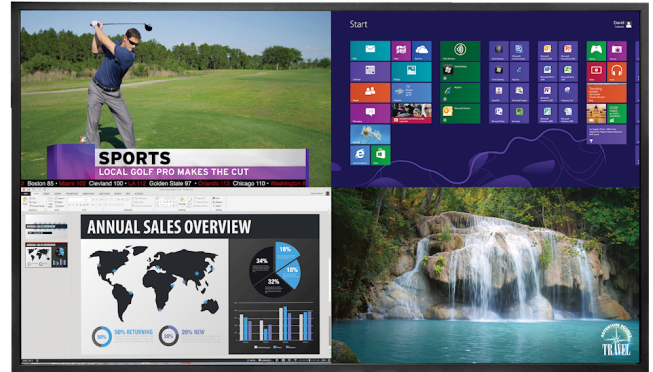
SPORTS
LOCAL GOLF PRO MAKES THE CUT
Boston 85 · Miami 102 Cleveland 100 · LA 112 Golden State 97 · Orlando 101 Chicago 110 · Washington 9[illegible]

Start

ANNUAL SALES OVERVIEW
34%
18%
18%
32%
50% RETURNING
20% NEW

TRAVEL